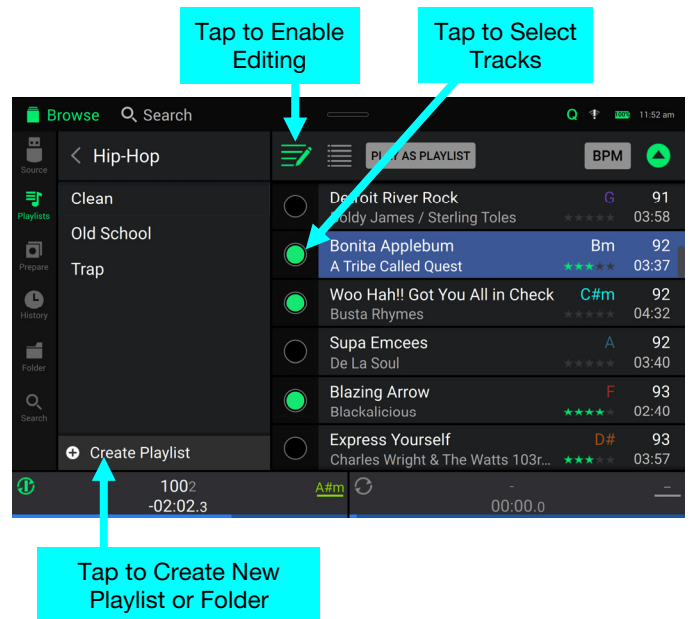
Tap to Enable Editing

Tap to Select Tracks

Browse
Search
Q
11:52 am

Source
Playlists
Prepare
History
Folder
Search

< Hip-Hop
Clean
Old School
Trap
Create Playlist

PLAY AS PLAYLIST
BPM

Detroit River Rock
Boldy James / Sterling Toles
G
91
03:58

Bonita Applebum
A Tribe Called Quest
Bm
92
03:37

Woo Hah!! Got You All in Check
Busta Rhymes
C#m
92
04:32

Supa Emcees
De La Soul
A
92
03:40

Blazing Arrow
Blackalicious
F
93
02:40

Express Yourself
Charles Wright & The Watts 103r...
D#
93
03:57

100.2
-02:02.3
A#m
-
00:00.0
—

Tap to Create New Playlist or Folder